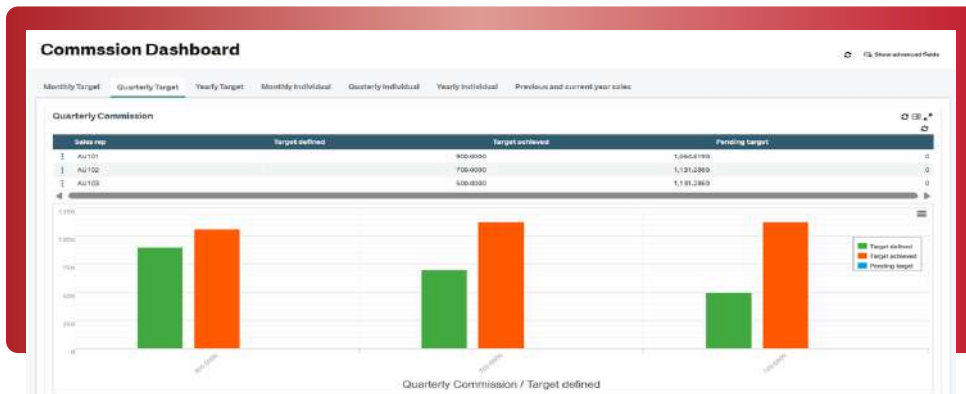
Commssion Dashboard

Show advanced fields

Monthly Target | Quarterly Target | Yearly Target | Monthly Individual | Quarterly Individual | Yearly Individual | Previous and current year sales

Quarterly Commission

| Sales rep | Target defined | Target achieved | Pending target |
|---|---|---|---|
| AU101 | 900.0000 | 1,064.4196 | 0 |
| AU102 | 700.0000 | 1,131.2869 | 0 |
| AU103 | 500.0000 | 1,131.2869 | 0 |

1,250
1,000
750
500
250
0

Target defined
Target achieved
Pending target

900.0000
700.0000
500.0000

Quarterly Commission / Target defined